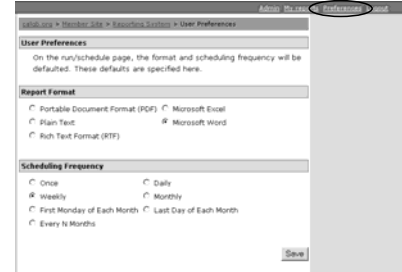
Admin My reports Preferences Logout

Ialab.org > Member Site > Reporting System > User Preferences

User Preferences

On the run/schedule page, the format and scheduling frequency will be defaulted. These defaults are specified here.

Report Format

Portable Document Format (PDF)
Microsoft Excel
Plain Text
Microsoft Word
Rich Text Format (RTF)

Scheduling Frequency

Once
Daily
Weekly
Monthly
First Monday of Each Month
Last Day of Each Month
Every N Months

Save